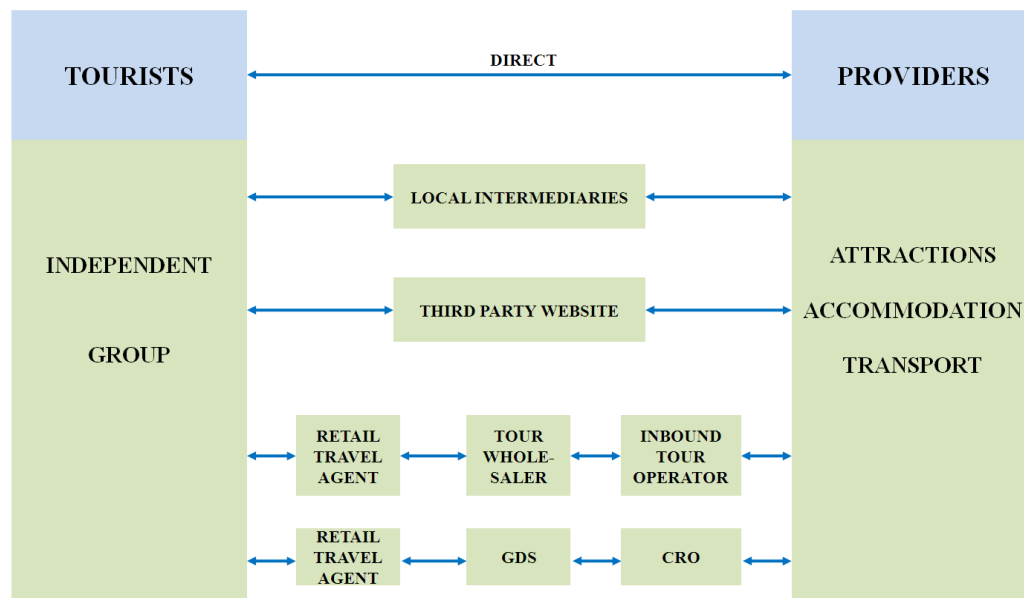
TOURISTS

DIRECT

PROVIDERS

INDEPENDENT

GROUP

LOCAL INTERMEDIARIES

THIRD PARTY WEBSITE

ATTRACTIONS

ACCOMMODATION

TRANSPORT

RETAIL TRAVEL AGENT

TOUR WHOLE-SALER

INBOUND TOUR OPERATOR

RETAIL TRAVEL AGENT

GDS

CRO